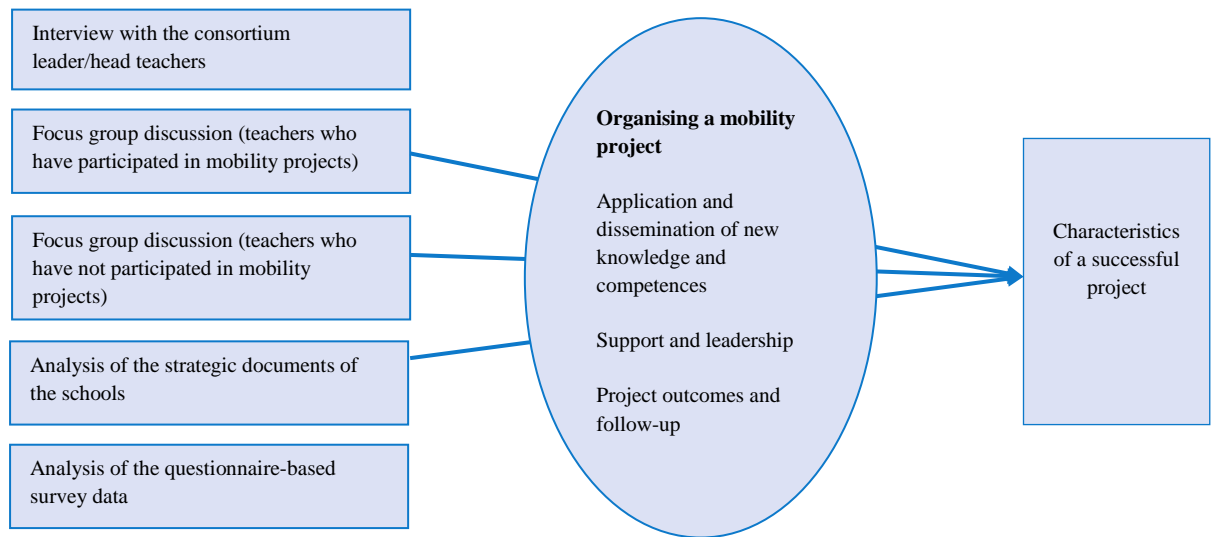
Interview with the consortium leader/head teachers

Focus group discussion (teachers who have participated in mobility projects)

Focus group discussion (teachers who have not participated in mobility projects)

Analysis of the strategic documents of the schools

Analysis of the questionnaire-based survey data

**Organising a mobility project**

Application and dissemination of new knowledge and competences

Support and leadership

Project outcomes and follow-up

Characteristics of a successful project